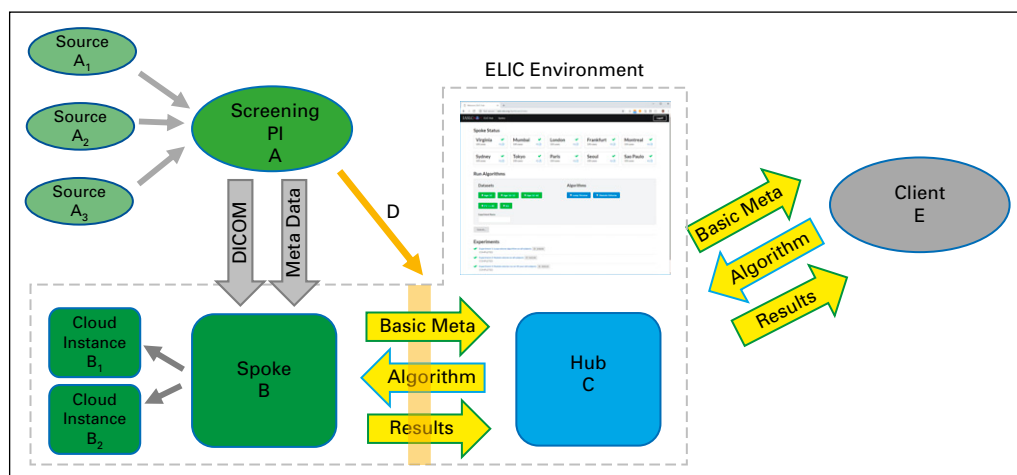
Source $A_1$

Source $A_2$

Source $A_3$

Screening PI A

DICOM

Meta Data

D

ELIC Environment

Spoke Status

Virginia

Mumbai

London

Frankfurt

Montreal

Sydney

Tokyo

Paris

Seoul

Sao Paulo

Run Algorithms

Datasets

Algorithms

Experiments

Basic Meta

Algorithm

Results

Client E

Cloud Instance $B_1$

Cloud Instance $B_2$

Spoke B

Basic Meta

Algorithm

Results

Hub C